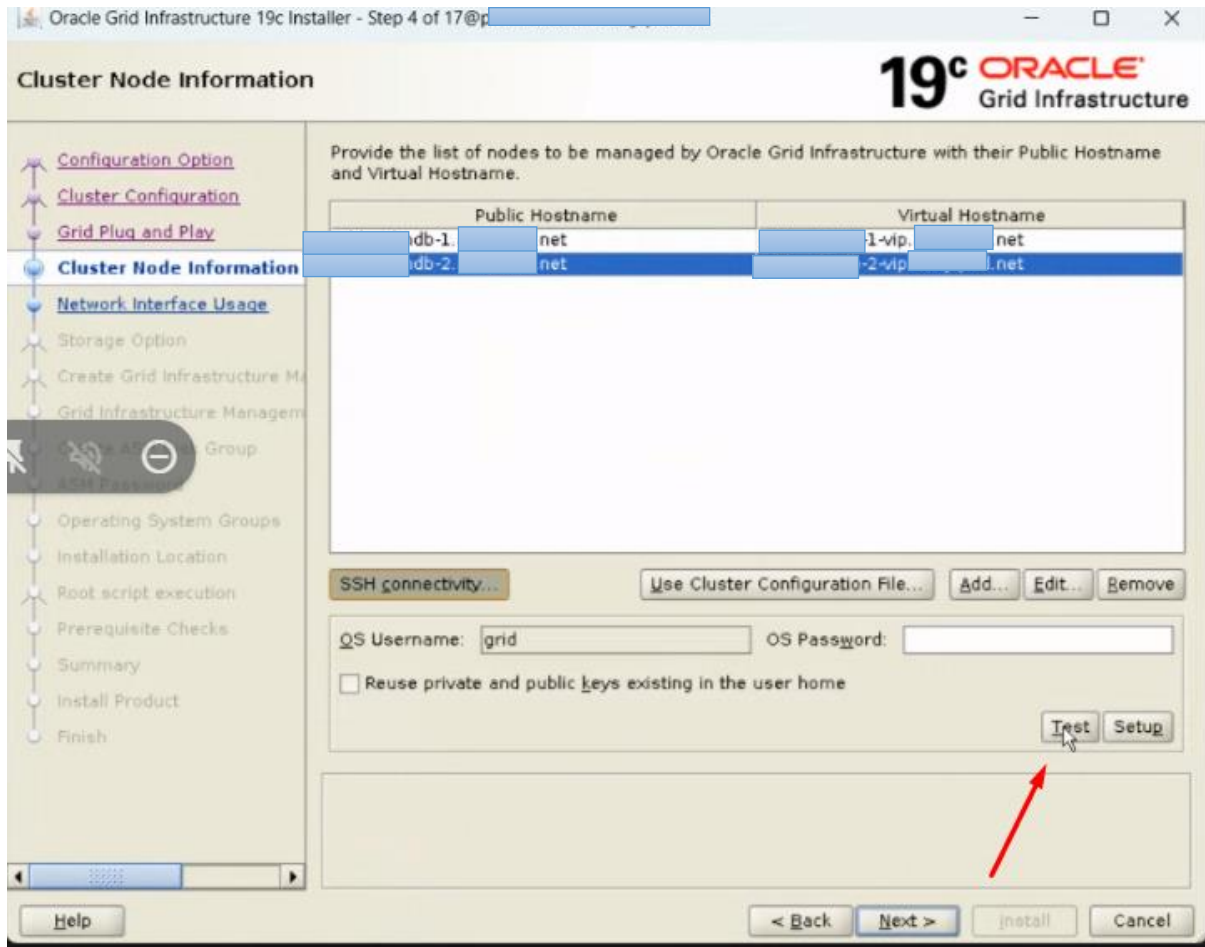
Oracle Grid Infrastructure 19c Installer - Step 4 of 17@p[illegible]

Cluster Node Information

19c ORACLE Grid Infrastructure

Configuration Option
Cluster Configuration
Grid Plug and Play
Cluster Node Information
Network Interface Usage
Storage Option
Create Grid Infrastructure M
Grid Infrastructure Managem
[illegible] Group
ASM Password
Operating System Groups
Installation Location
Root script execution
Prerequisite Checks
Summary
Install Product
Finish

Provide the list of nodes to be managed by Oracle Grid Infrastructure with their Public Hostname and Virtual Hostname.

| Public Hostname | Virtual Hostname |
|---|---|
| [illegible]db-1.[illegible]net | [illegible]-1-vip.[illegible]net |
| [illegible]db-2.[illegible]net | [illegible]-2-vip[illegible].net |

SSH connectivity...
Use Cluster Configuration File...
Add...
Edit...
Remove

OS Username: grid
OS Password:

Reuse private and public keys existing in the user home

Test
Setup

Help
< Back
Next >
Install
Cancel